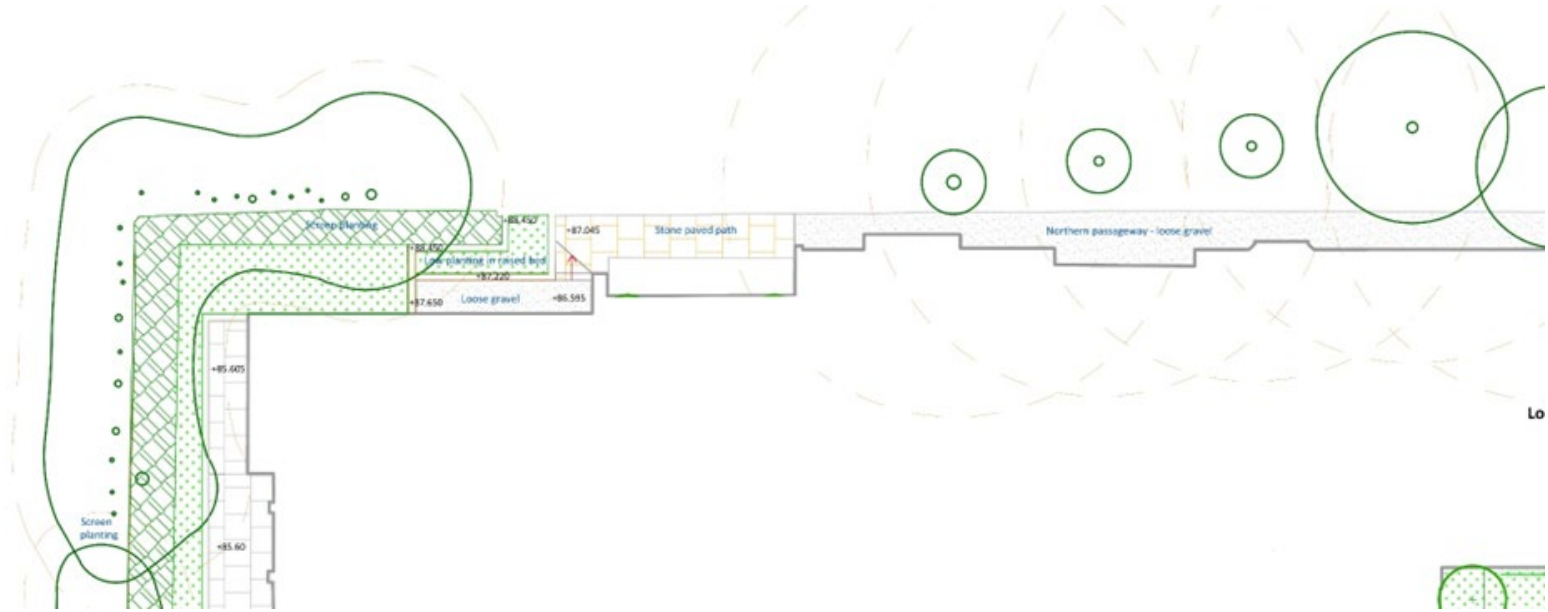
Screen planting

+88.450

+88.450

Low planting in raised bed

+87.220

+87.650

Loose gravel

+86.595

+87.045

Stone paved path

Northern passageway - loose gravel

+85.605

Screen planting

+85.60

Lo